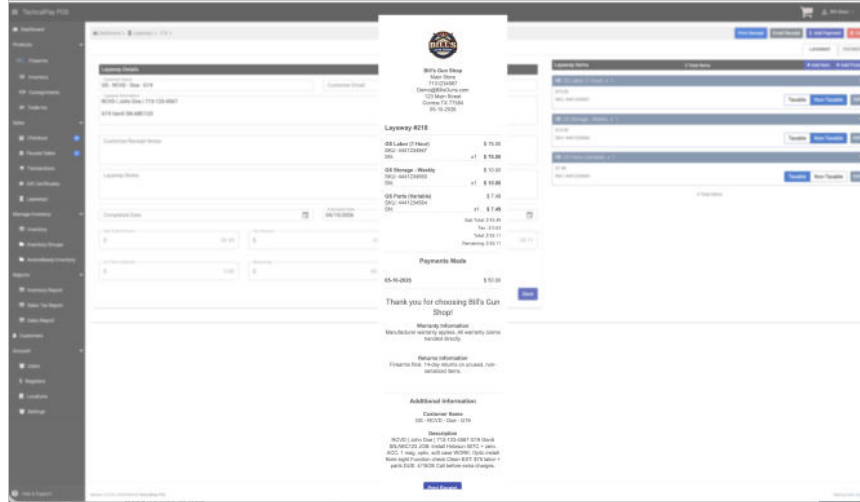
TacticalPay POS

Bill's Gun Shop
Main Store
7131234567
Demo@BillsGuns.com
123 Main Street
Conroe TX 77384
05-16-2025

Layaway #218

| | |
|---|---|
| GS Labor (1 Hour) | $ 75.00 |
| SKU: 4441234567 | |
| SN: | x1 $ 75.00 |
| GS Storage - Weekly | $ 10.00 |
| SKU: 4441234565 | |
| SN: | x1 $ 10.00 |
| GS Parts (Variable) | $ 7.45 |
| SKU: 4441234564 | |
| SN: | x1 $ 7.45 |

Sub Total: $ 92.45
Tax: $ 0.63
Total: $ 93.11
Remaining: $ 93.11

Payments Made

05-16-2025 $ 50.00

Thank you for choosing Bill's Gun Shop!

Warranty Information
Manufacturer warranty applies. All warranty claims handled directly.

Returns Information
Firearms final. 14-day returns on unused, non-serialized items.

Additional Information

Customer Name
GS - RCVD - Doe - 0/19

Description
RCVD | John Doe | 713-123-4567 0/19 Gen5 SN ABC123 JOB: Install Holosun 507C + zero. ACC: 1 mag, optic, soft case WORK: Optic install. Bore sight Function check Clean EST: $75 labor + parts DUE: 0/19/26 Call before extra charges.

Print Receipt